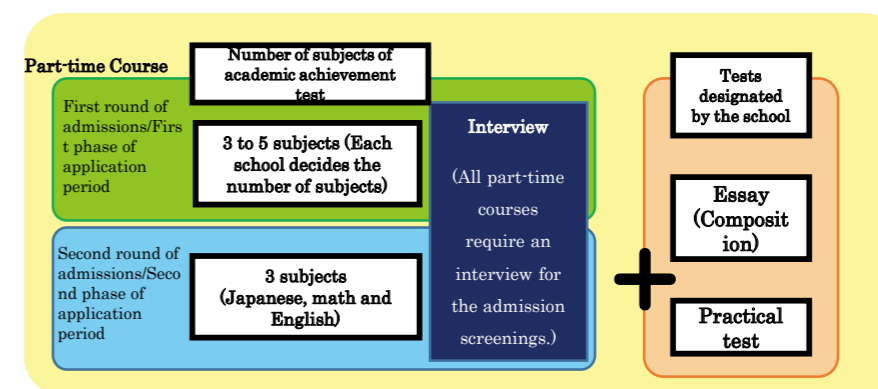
Part-time Course

Number of subjects of academic achievement test

First round of admissions/First phase of application period

3 to 5 subjects (Each school decides the number of subjects)

Second round of admissions/Second phase of application period

3 subjects (Japanese, math and English)

Interview

(All part-time courses require an interview for the admission screenings.)

+

Tests designated by the school

Essay (Composition)

Practical test